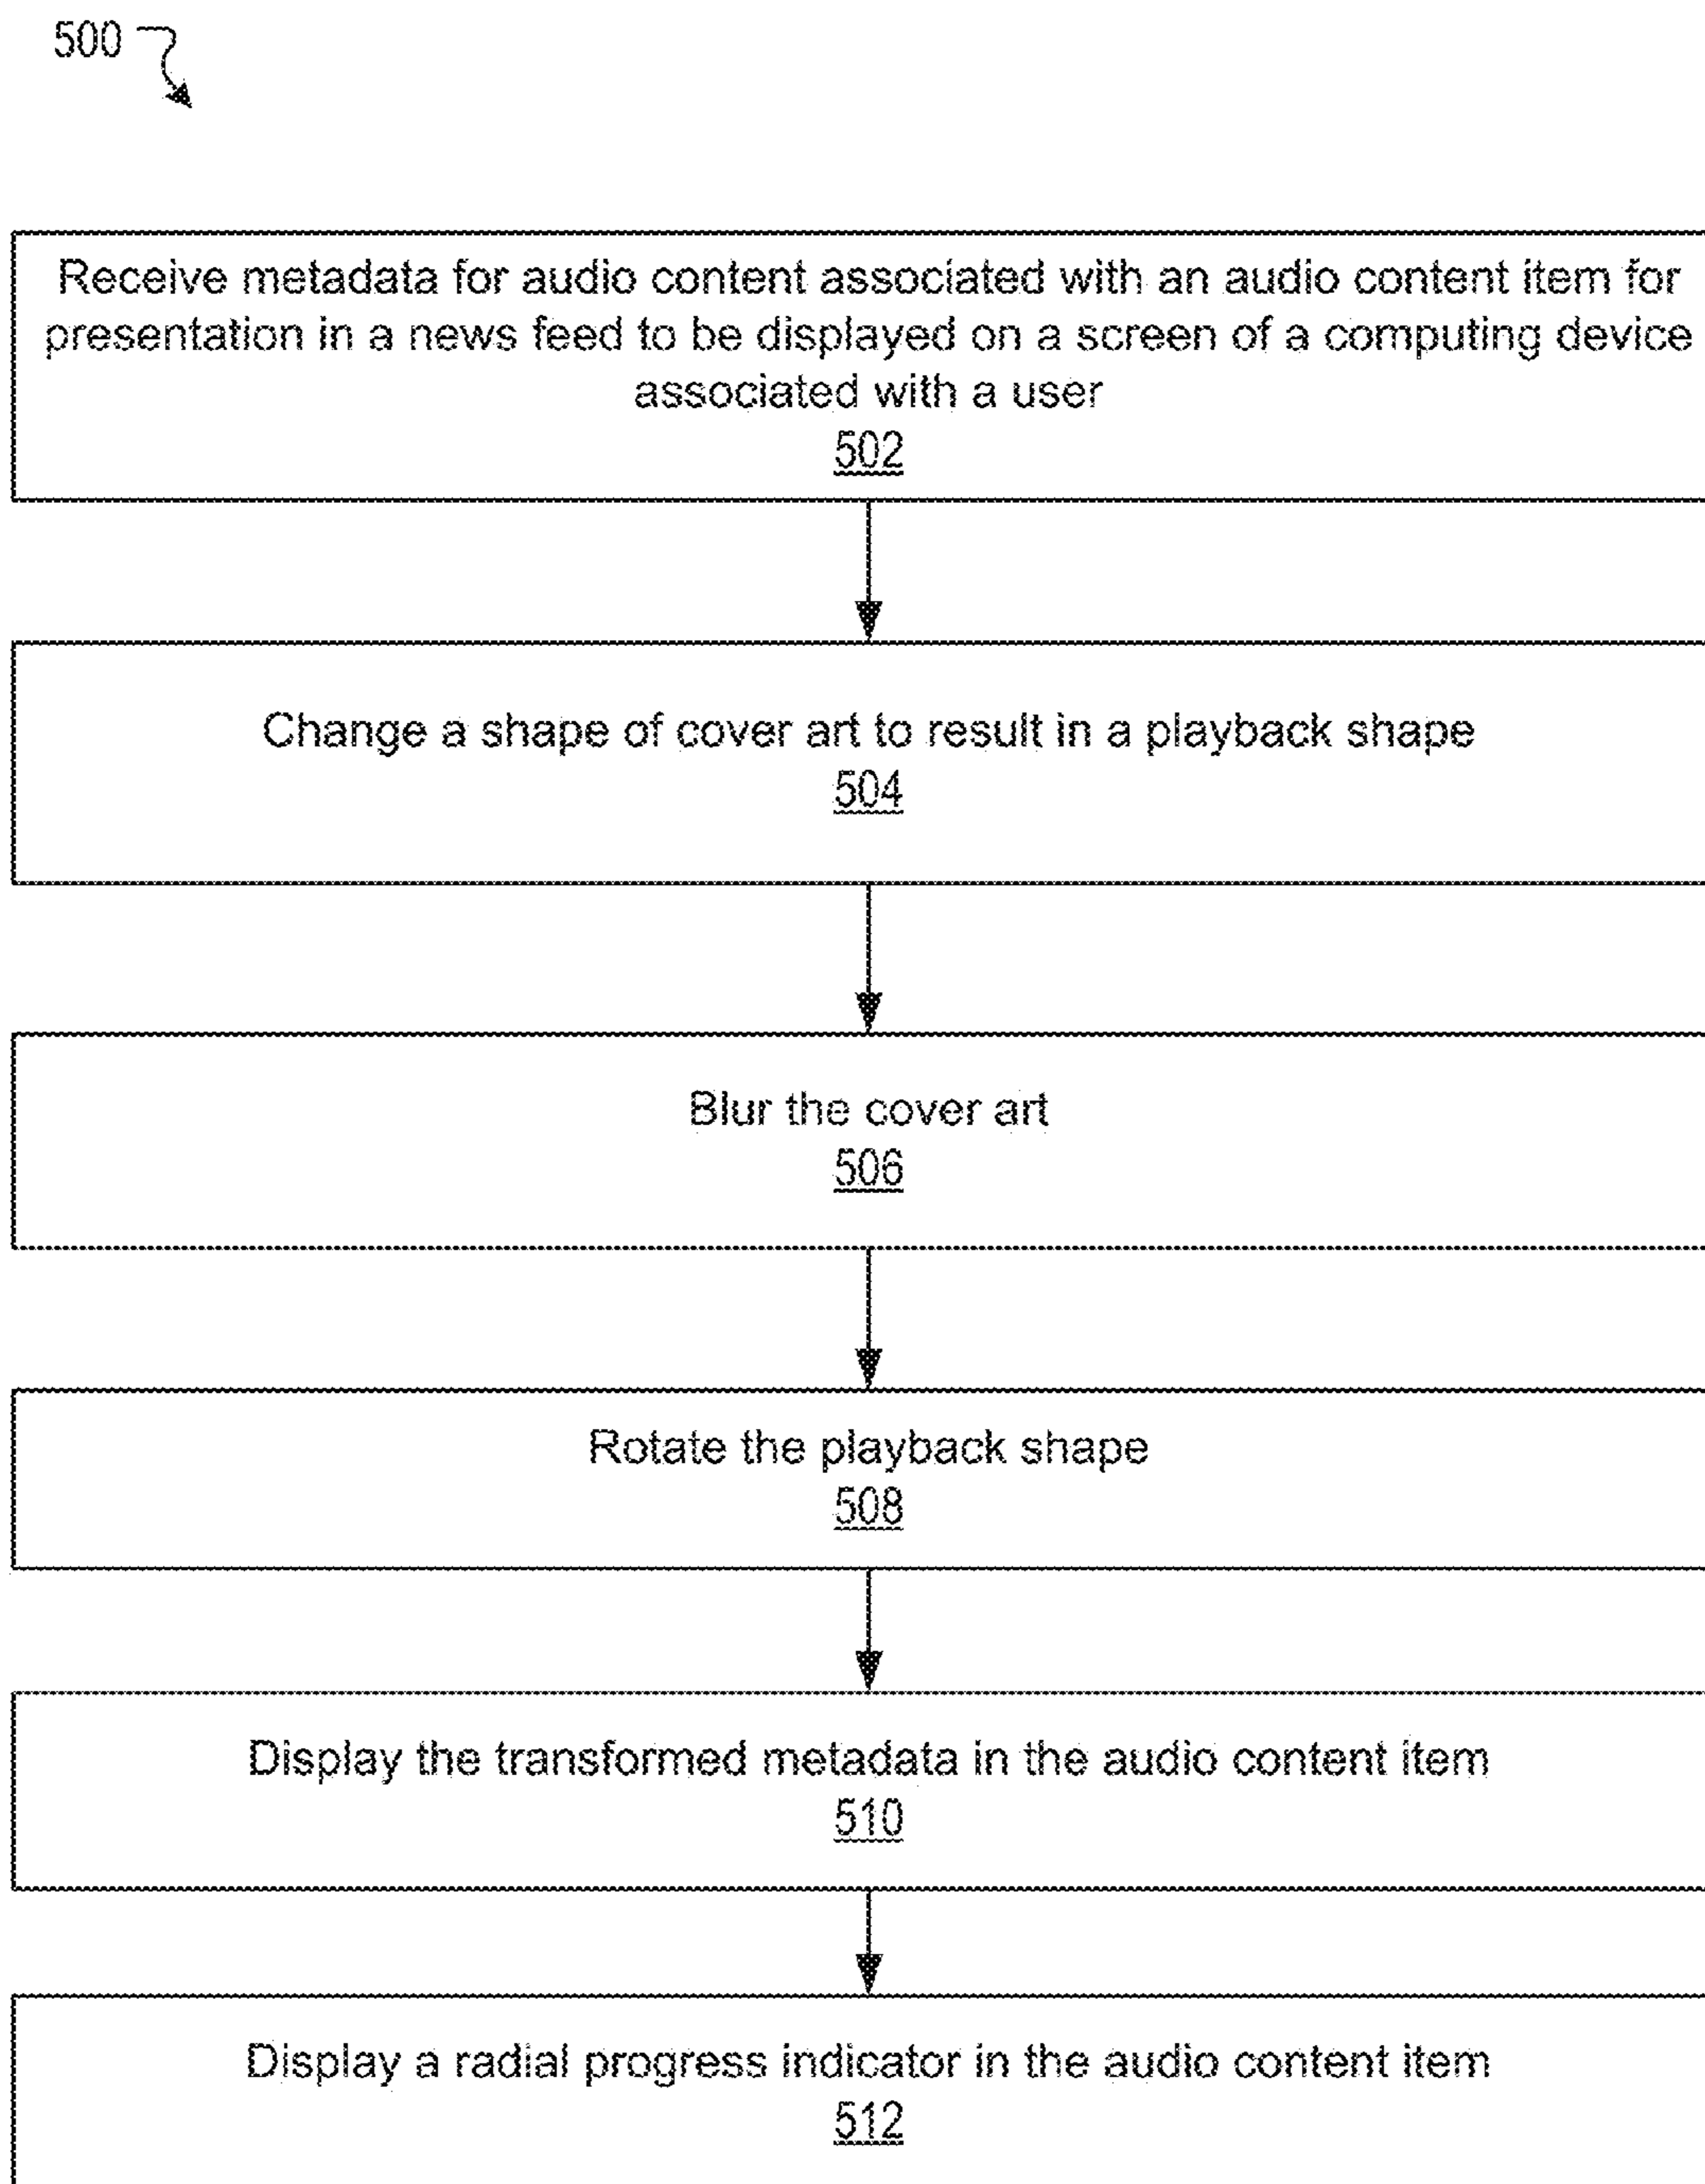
500

Receive metadata for audio content associated with an audio content item for presentation in a news feed to be displayed on a screen of a computing device associated with a user
502

Change a shape of cover art to result in a playback shape
504

Blur the cover art
506

Rotate the playback shape
508

Display the transformed metadata in the audio content item
510

Display a radial progress indicator in the audio content item
512